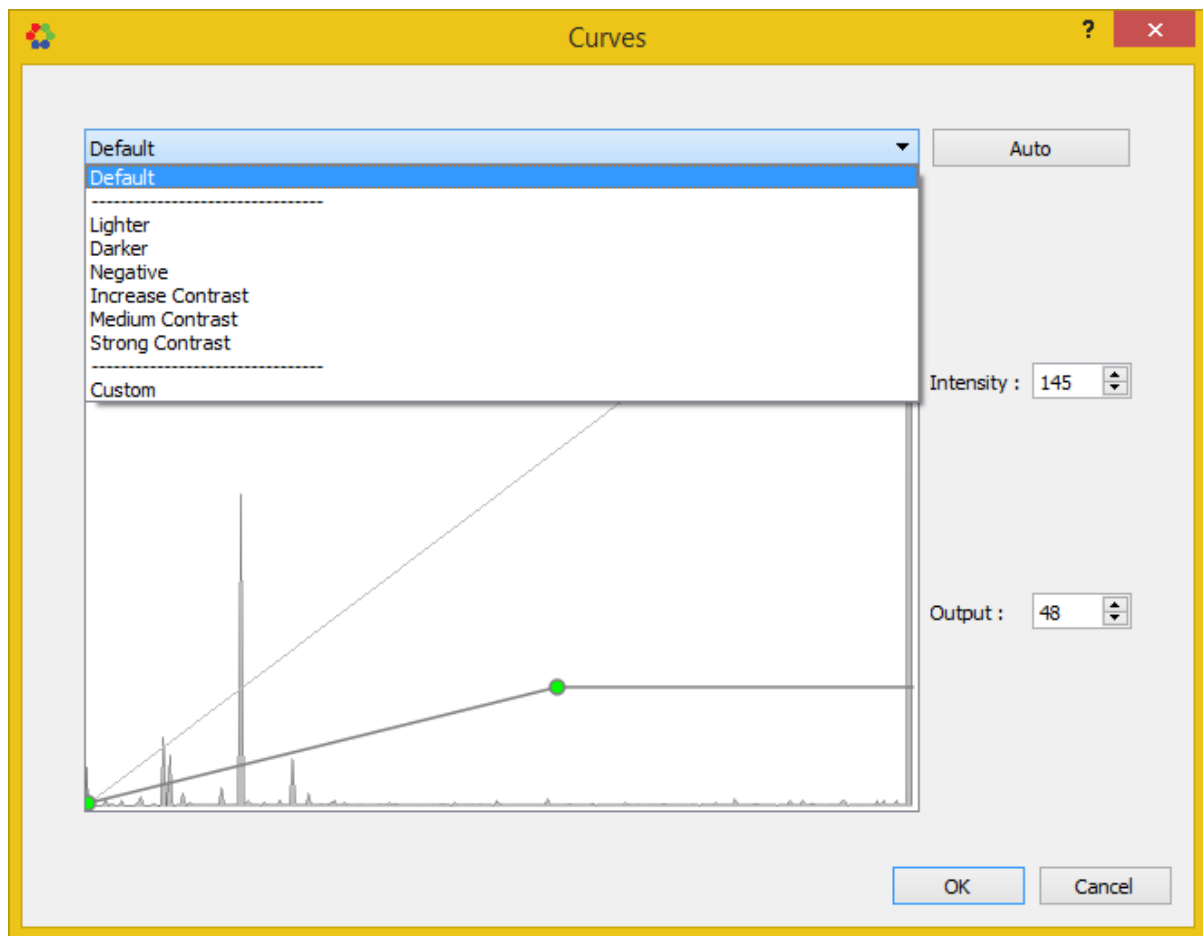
Curves

?

✕

Default

Auto

Default

--------------------------------

Lighter

Darker

Negative

Increase Contrast

Medium Contrast

Strong Contrast

--------------------------------

Custom

Intensity : 145

Output : 48

OK

Cancel